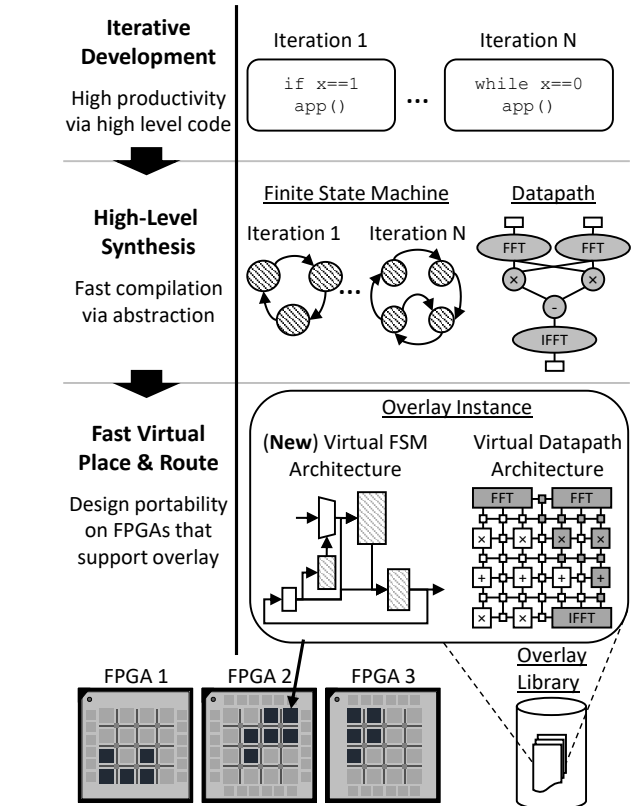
Iterative Development

High productivity via high level code

Iteration 1

if x==1
app()

...

Iteration N

while x==0
app()

High-Level Synthesis

Fast compilation via abstraction

Finite State Machine

Iteration 1

Iteration N

...

Datapath

FFT

FFT

×

×

-

IFFT

Fast Virtual Place & Route

Design portability on FPGAs that support overlay

Overlay Instance

(**New**) Virtual FSM Architecture

Virtual Datapath Architecture

FFT

FFT

×

×

×

×

+

+

+

+

×

×

IFFT

FPGA 1

FPGA 2

FPGA 3

Overlay Library